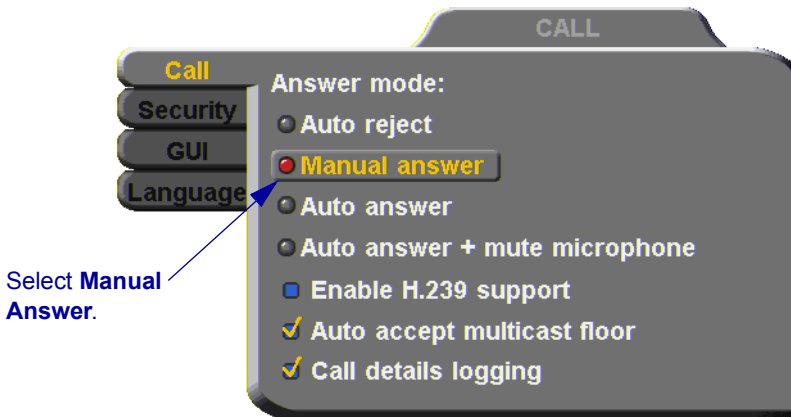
CALL

Call
Security
GUI
Language

Answer mode:
Auto reject
Manual answer
Auto answer
Auto answer + mute microphone
Enable H.239 support
Auto accept multicast floor
Call details logging

Select **Manual Answer**.